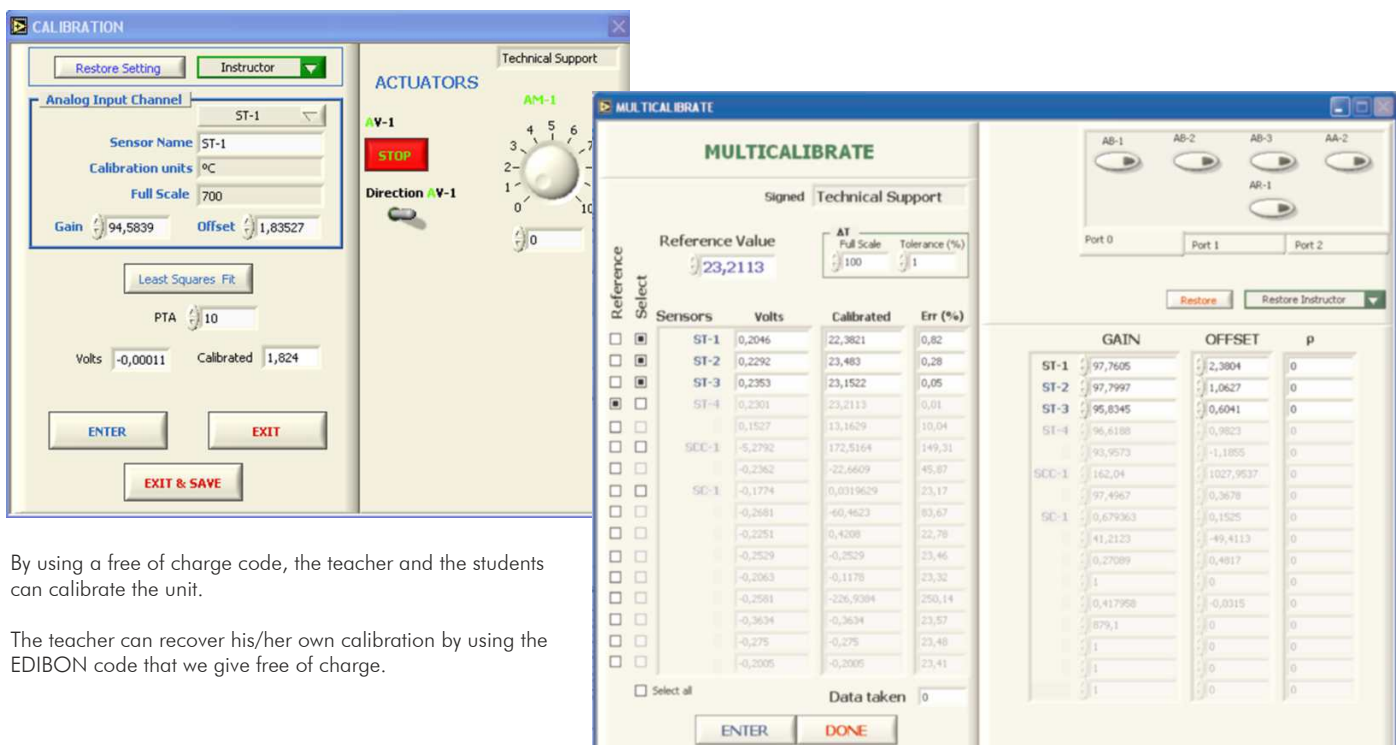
CALIBRATION

Restore Setting
Instructor
Technical Support

ACTUATORS

Analog Input Channel
ST-1
Sensor Name ST-1
Calibration units ºC
Full Scale 700
Gain 94,5839
Offset 1,83527

AV-1
STOP
Direction AV-1

AM-1
0 1 2 3 4 5 6 7 10
0

Least Squares Fit
PTA 10
Volts -0,00011
Calibrated 1,824

ENTER
EXIT
EXIT & SAVE

By using a free of charge code, the teacher and the students can calibrate the unit.

The teacher can recover his/her own calibration by using the EDIBON code that we give free of charge.

MULTICALIBRATE

MULTICALIBRATE
Signed Technical Support

Reference Value
23,2113
AT
Full Scale 100
Tolerance (%) 1

Reference
Select

| Sensors | Volts | Calibrated | Err (%) |
|---|---|---|---|
| ST-1 | 0,2046 | 22,3821 | 0,82 |
| ST-2 | 0,2292 | 23,483 | 0,28 |
| ST-3 | 0,2353 | 23,1522 | 0,05 |
| ST-4 | 0,2301 | 23,2113 | 0,01 |
| | 0,1527 | 13,1629 | 10,04 |
| SCC-1 | -5,2792 | 172,5164 | 149,31 |
| | -0,2362 | -22,6609 | 45,87 |
| SC-1 | -0,1774 | 0,0319629 | 23,17 |
| | -0,2681 | -60,4623 | 83,67 |
| | -0,2251 | 0,4208 | 22,78 |
| | -0,2529 | -0,2529 | 23,46 |
| | -0,2063 | -0,1178 | 23,32 |
| | -0,2581 | -226,9384 | 250,14 |
| | -0,3634 | -0,3634 | 23,57 |
| | -0,275 | -0,275 | 23,48 |
| | -0,2005 | -0,2005 | 23,41 |

Select all
Data taken 0
ENTER
DONE

AB-1 AB-2 AB-3 AA-2
AR-1
Port 0
Port 1
Port 2

Restore
Restore Instructor

| | GAIN | OFFSET | p |
|---|---|---|---|
| ST-1 | 97,7605 | 2,3804 | 0 |
| ST-2 | 97,7997 | 1,0627 | 0 |
| ST-3 | 95,8345 | 0,6041 | 0 |
| ST-4 | 96,6188 | 0,9823 | 0 |
| | 93,9573 | -1,1855 | 0 |
| SCC-1 | 162,04 | 1027,9537 | 0 |
| | 97,4967 | 0,3678 | 0 |
| SC-1 | 0,679363 | 0,1525 | 0 |
| | 41,2123 | -49,4113 | 0 |
| | 0,27089 | 0,4817 | 0 |
| | 1 | 0 | 0 |
| | 0,417958 | -0,0315 | 0 |
| | 879,1 | 0 | 0 |
| | 1 | 0 | 0 |
| | 1 | 0 | 0 |
| | 1 | 0 | 0 |